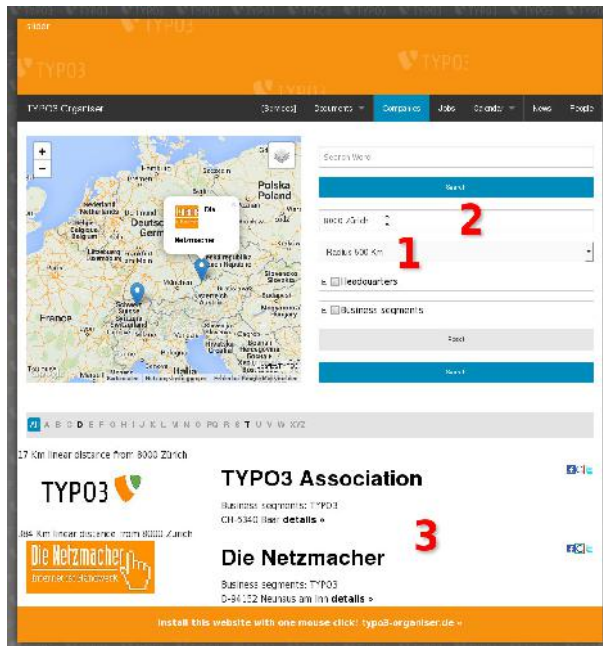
Slider

TYPO3

TYPO3

TYPO3 Organiser

[Services] Documents Companies Jobs Calendar News People

Search Word

Search

8000 Zürich

2

Radius 500 Km

1

Headquarters

Business segments

Reset

Search

Die Netzmacher

Polska Poland

Deutschland Germany

France

Schweiz Suisse

Italia

All A B C D E F G H I J K L M N O PQ R S T U V W XYZ

17 Km linear distance from 8000 Zürich

TYPO3

TYPO3 Association

Business segments: TYPO3

CH-6340 Baar details »

3

184 Km linear distance from 8000 Zürich

Die Netzmacher

Die Netzmacher

Business segments: TYPO3

D-94152 Neuhaus am Inn details »

Install this website with one mouse click: typo3-organiser.de »